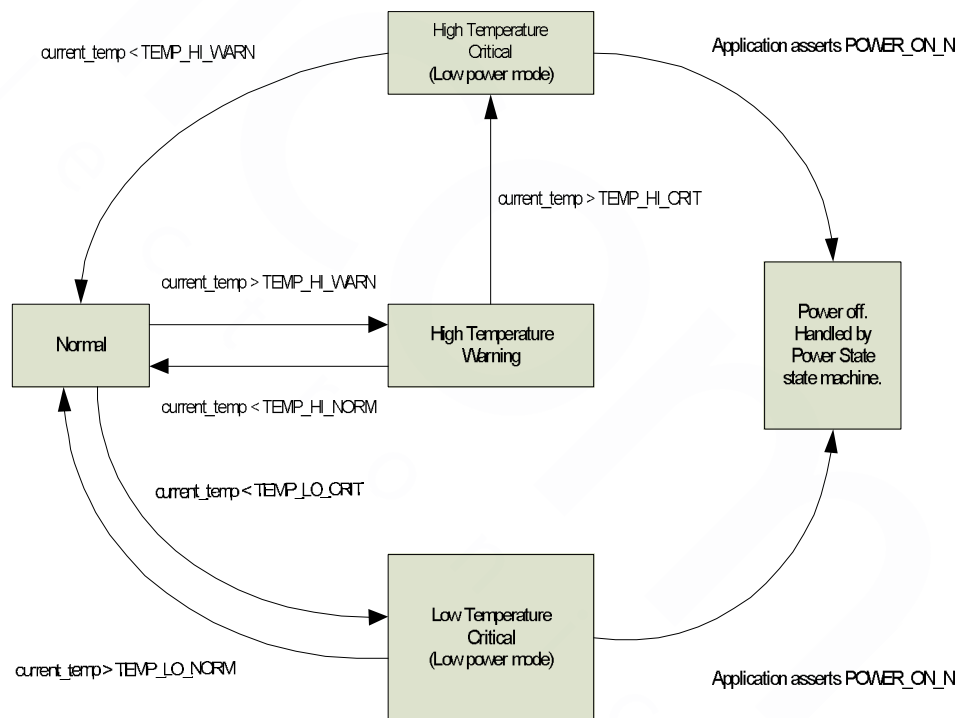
High Temperature Critical (Low power mode)

current_temp < TEMP_HI_WARN

Application asserts POWER_ON_N

current_temp > TEMP_HI_CRIT

current_temp > TEMP_HI_WARN

Normal

High Temperature Warning

Power off. Handled by Power State state machine.

current_temp < TEMP_HI_NORM

current_temp < TEMP_LO_CRIT

Low Temperature Critical (Low power mode)

current_temp > TEMP_LO_NORM

Application asserts POWER_ON_N